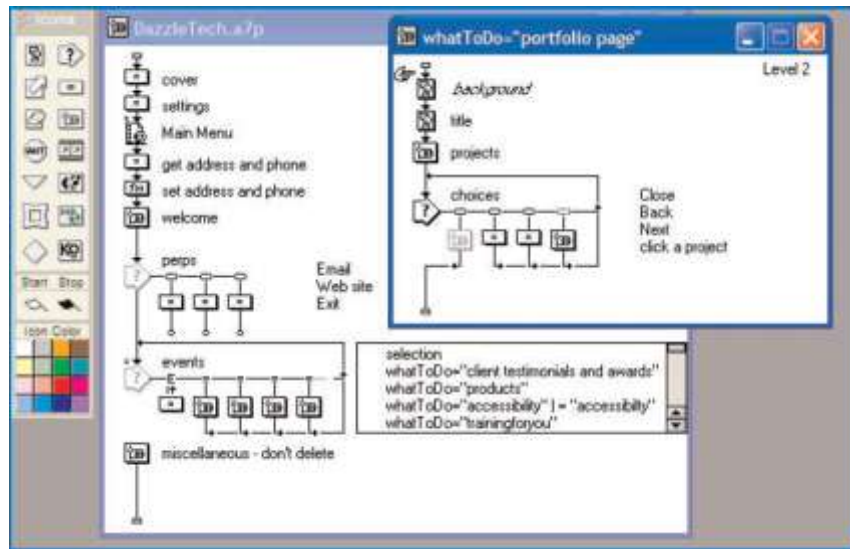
Icons

Start Stop

Icon Color

DazzleTech.a7p

cover
settings
Main Menu
get address and phone
set address and phone
welcome

perps

Email
Web site
Exit

events

selection
whatToDo="client testimonials and awards"
whatToDo="products"
whatToDo="accessibility" | = "accessibility"
whatToDo="trainingforyou"

miscellaneous - don't delete

whatToDo="portfolio page"

Level 2

Background
title
projects

choices

Close
Back
Next
click a project